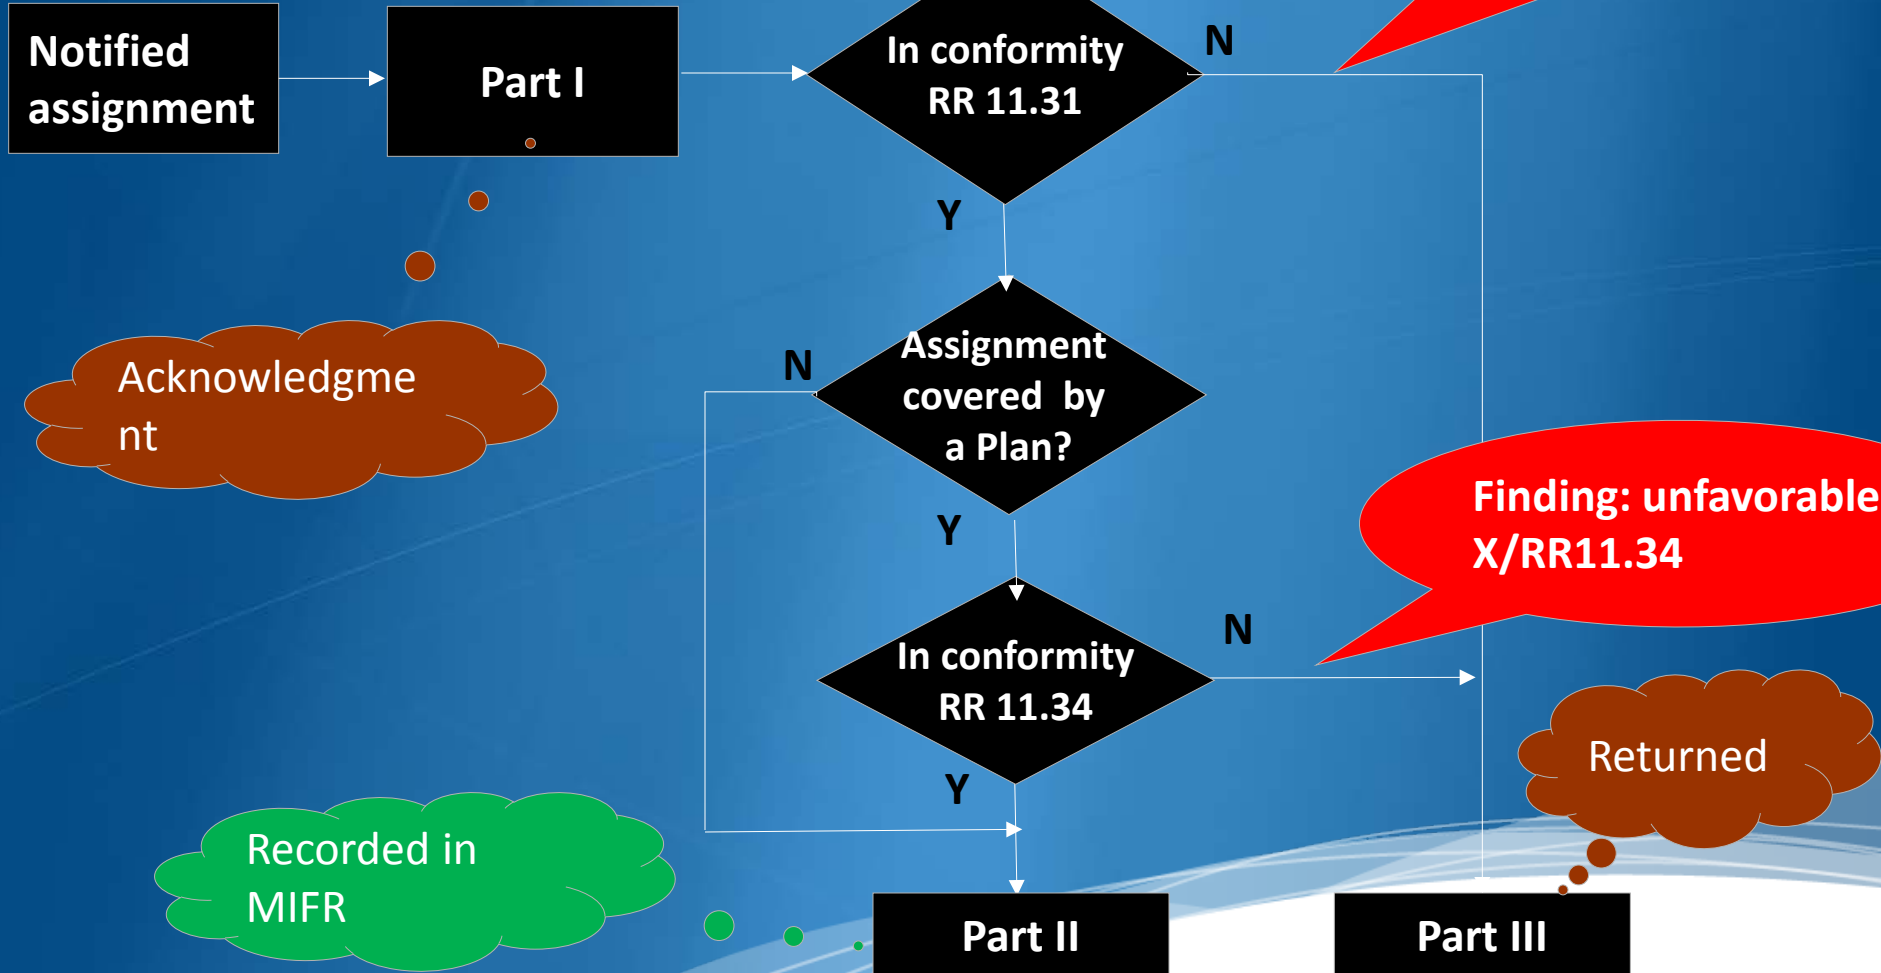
Notified assignment

Part I

In conformity RR 11.31

N

Y

Acknowledgme nt

N

Assignment covered by a Plan?

Y

Finding: unfavorable X/RR11.34

N

In conformity RR 11.34

Y

Returned

Recorded in MIFR

Part II

Part III